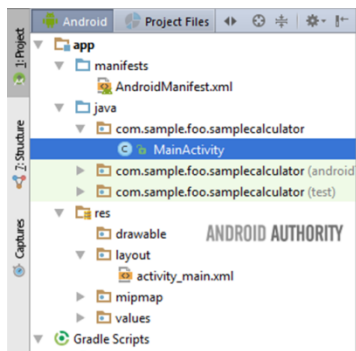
Android | Project Files

1: Project
2: Structure
Captures

app
manifests
AndroidManifest.xml
java
com.sample.foo.samplecalculator
MainActivity
com.sample.foo.samplecalculator (android
com.sample.foo.samplecalculator (test)
res
drawable
ANDROID AUTHORITY
layout
activity_main.xml
mipmap
values
Gradle Scripts